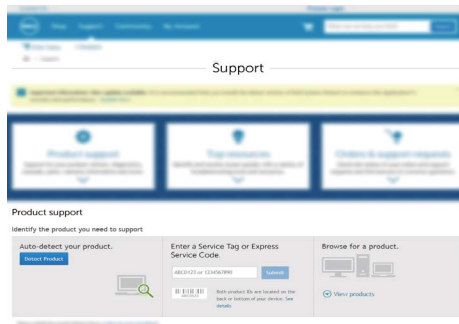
Support

Product support

Identify the product you need to support

Auto-detect your product.

Detect Product

Enter a Service Tag or Express Service Code.

ABC1234 or 1234567890

Submit

Both product IDs are located on the back or bottom of your device. See details

Browse for a product.

View products